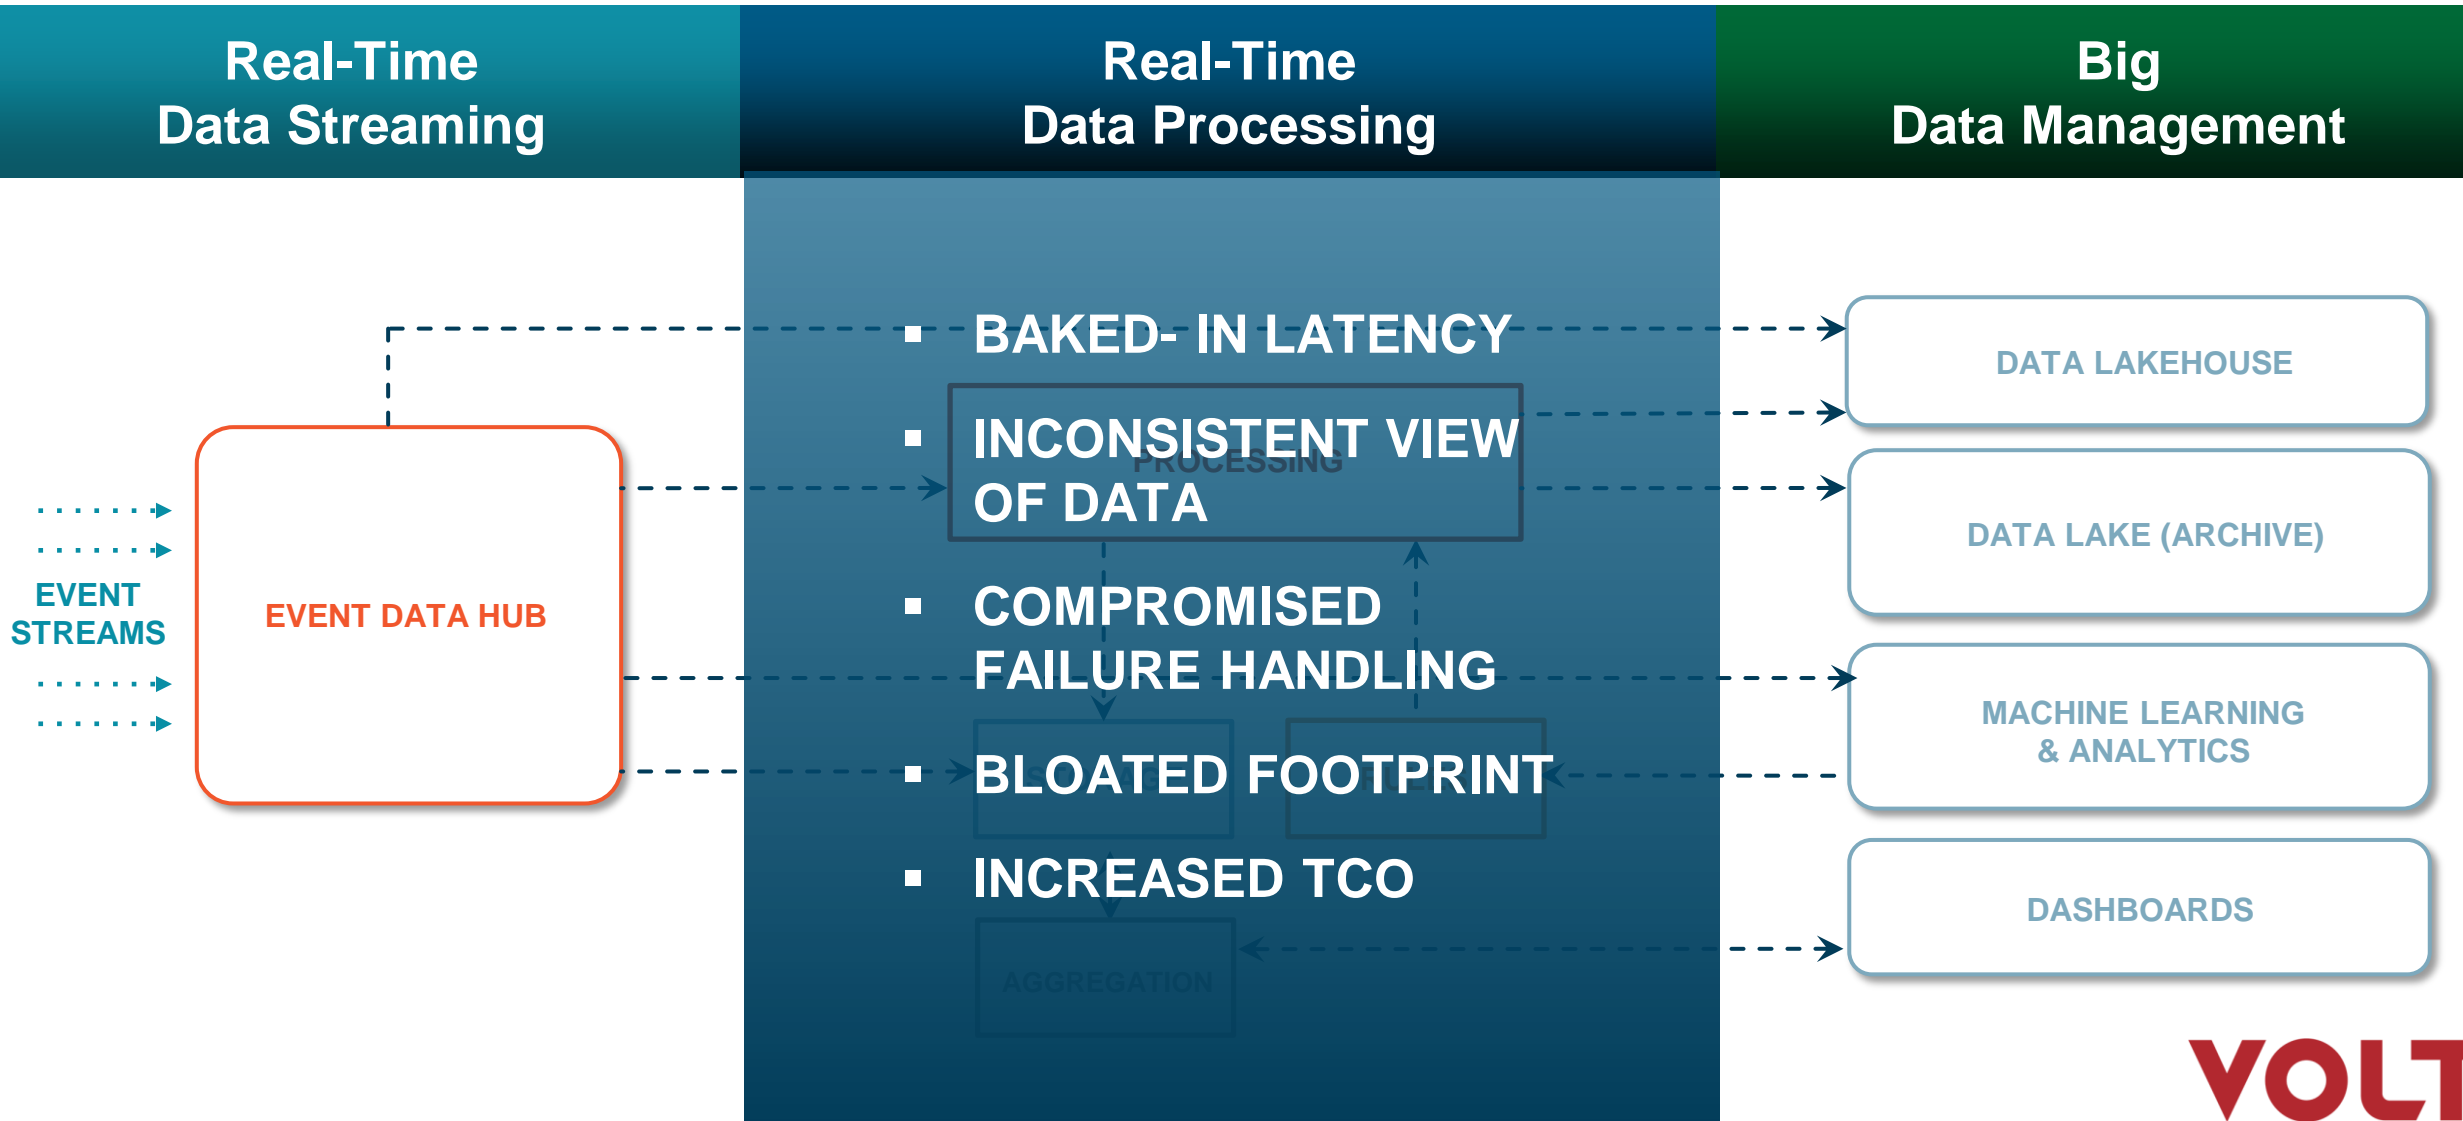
Real-Time
Data Streaming

Real-Time
Data Processing

Big
Data Management

EVENT STREAMS

EVENT DATA HUB

- BAKED- IN LATENCY
- INCONSISTENT VIEW OF DATA
- COMPROMISED FAILURE HANDLING
- BLOATED FOOTPRINT
- INCREASED TCO

PROCESSING

AGGREGATION

DATA LAKEHOUSE

DATA LAKE (ARCHIVE)

MACHINE LEARNING & ANALYTICS

DASHBOARDS

VOLT